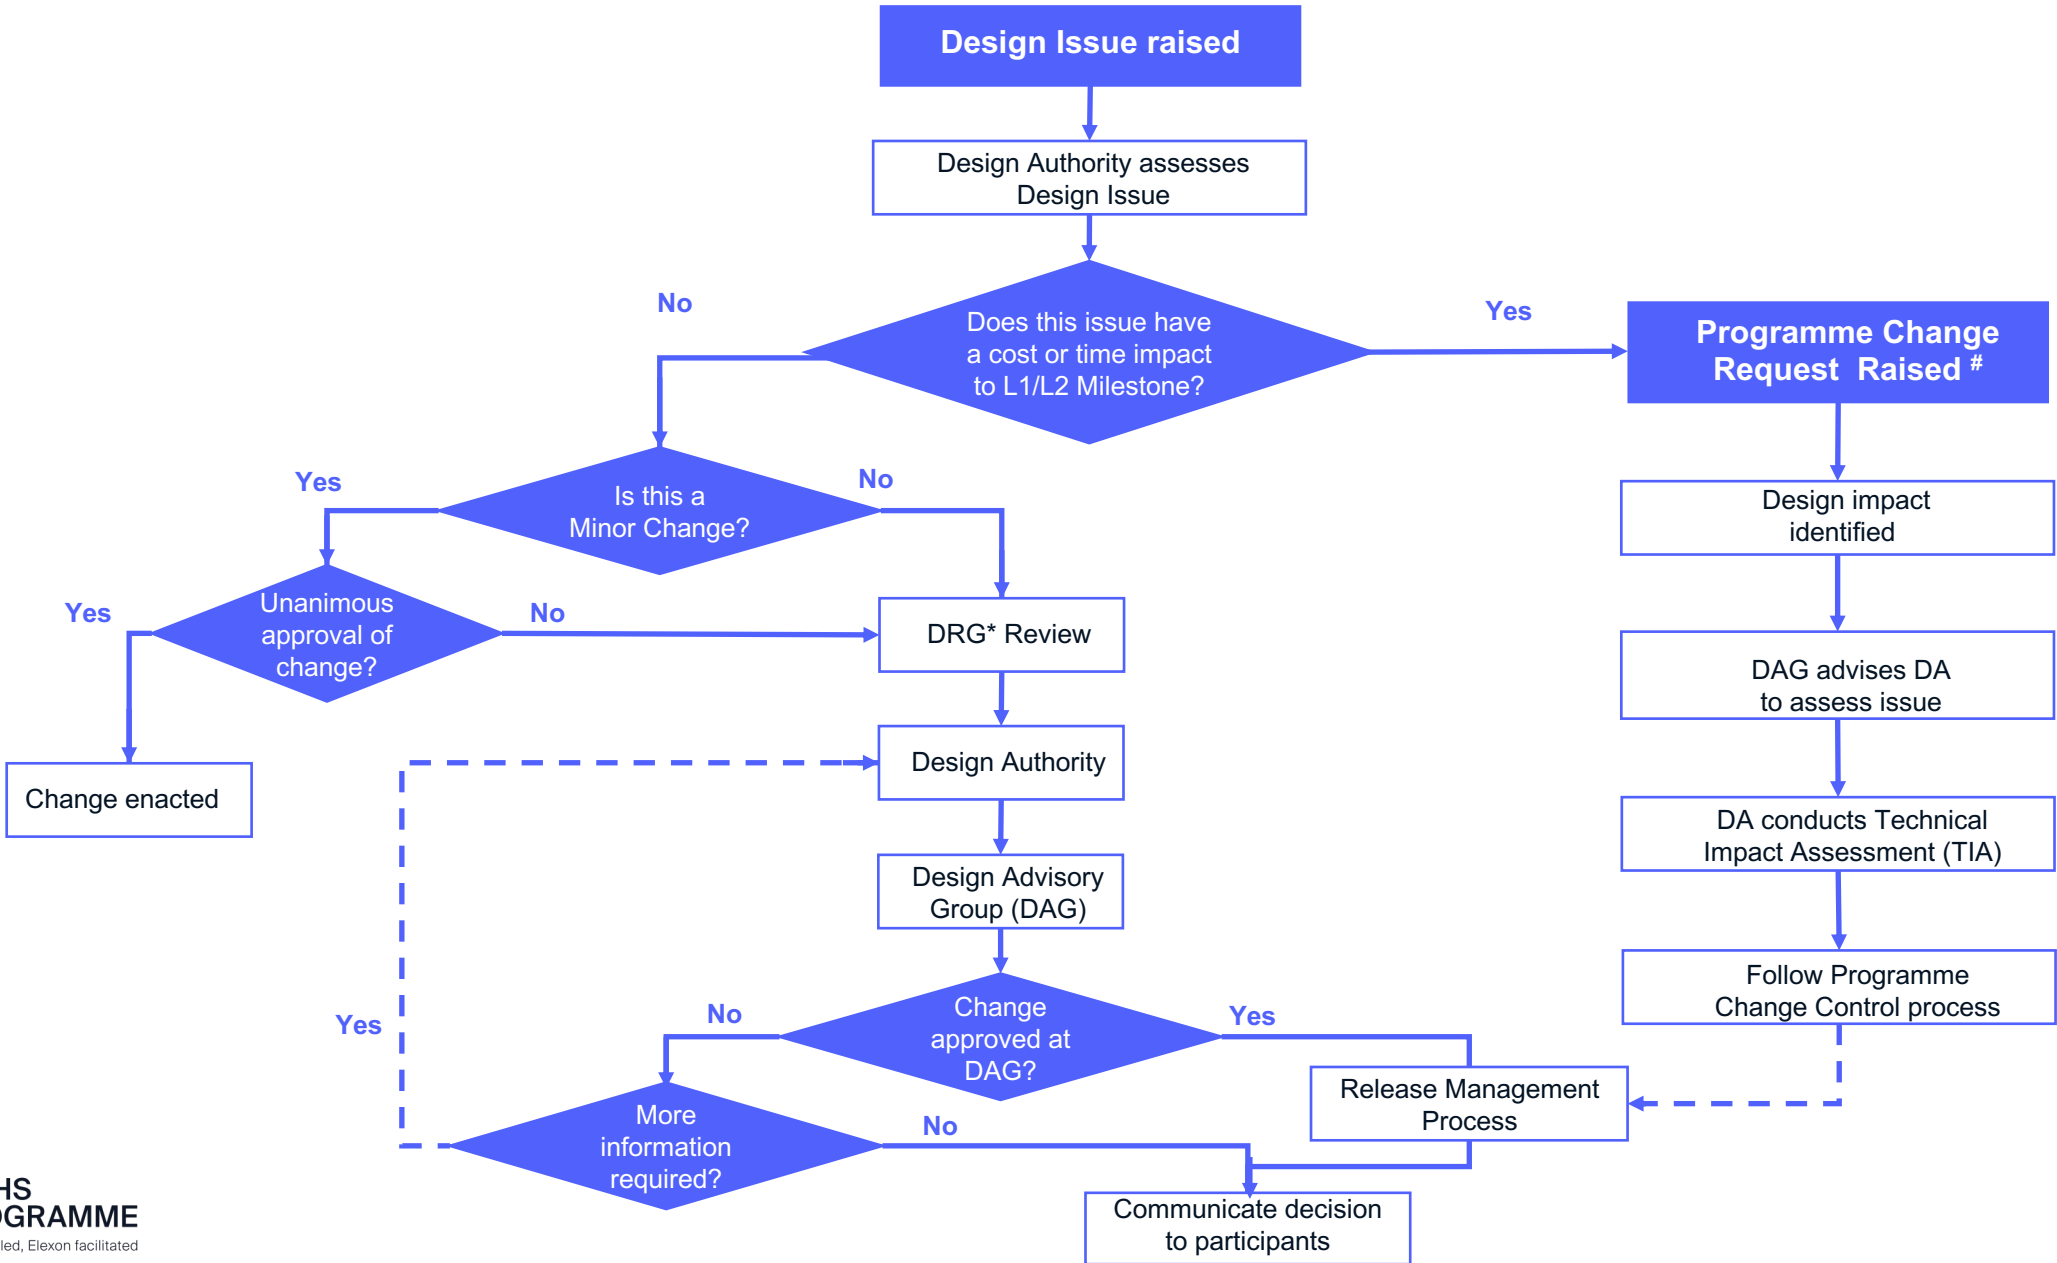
Design Issue raised

Design Authority assesses Design Issue

Does this issue have a cost or time impact to L1/L2 Milestone?

No

Yes

Programme Change Request Raised #

Is this a Minor Change?

Yes

No

Design impact identified

Unanimous approval of change?

Yes

No

DRG* Review

DAG advises DA to assess issue

Change enacted

Design Authority

DA conducts Technical Impact Assessment (TIA)

Design Advisory Group (DAG)

Follow Programme Change Control process

Yes

Change approved at DAG?

No

Yes

Release Management Process

More information required?

No

Communicate decision to participants

HS
GRAMME
led, Elexon facilitated